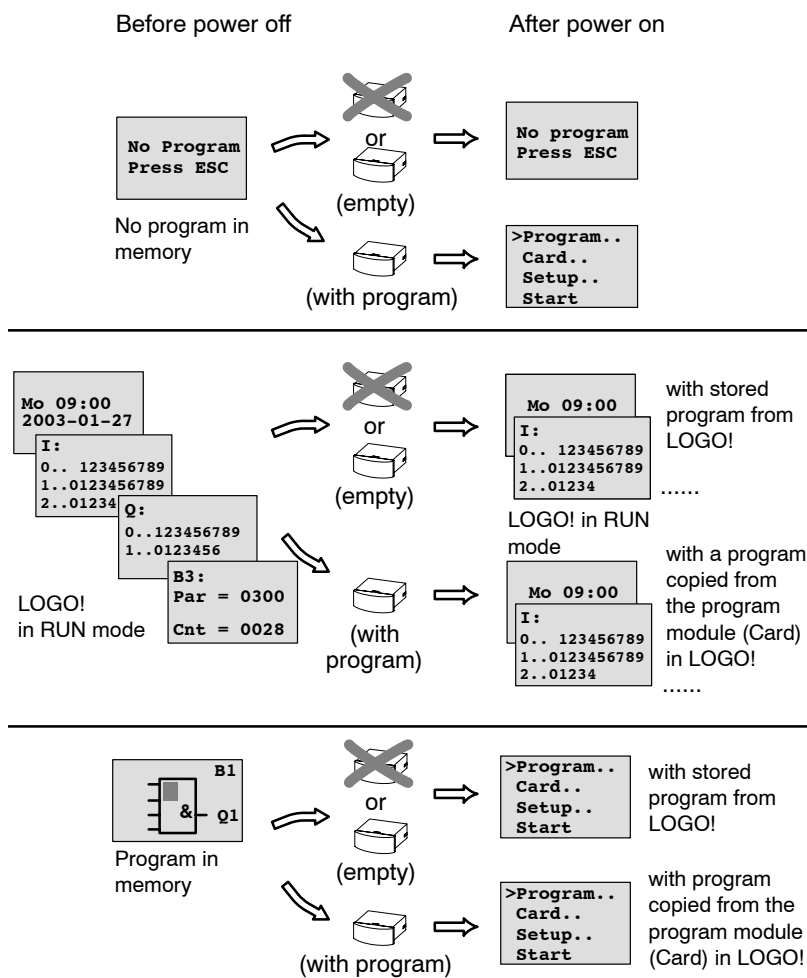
Before power off

After power on

No Program
Press ESC

or

(empty)

No program
Press ESC

No program in memory

(with program)

>Program..
Card..
Setup..
Start

Mo 09:00
2003-01-27

I:
0.. 123456789
1..0123456789
2..01234

Q:
0..123456789
1..0123456

B3:
Par = 0300
Cnt = 0028

LOGO!
in RUN mode

or

(empty)

(with program)

Mo 09:00

I:
0.. 123456789
1..0123456789
2..01234

with stored program from LOGO!

......

LOGO! in RUN mode

Mo 09:00

I:
0.. 123456789
1..0123456789
2..01234

with a program copied from the program module (Card) in LOGO!

......

B1
&
Q1

Program in memory

or

(empty)

(with program)

>Program..
Card..
Setup..
Start

with stored program from LOGO!

>Program..
Card..
Setup..
Start

with program copied from the program module (Card) in LOGO!